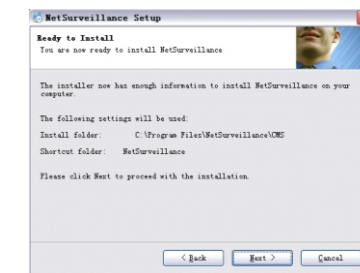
NetSurveillance Setup

Ready to Install
You are now ready to install NetSurveillance

The installer now has enough information to install NetSurveillance on your computer.

The following settings will be used:

Install folder: C:\Program Files\NetSurveillance\CMS

Shortcut folder: NetSurveillance

Please click Next to proceed with the installation.

< Back
Next >
Cancel